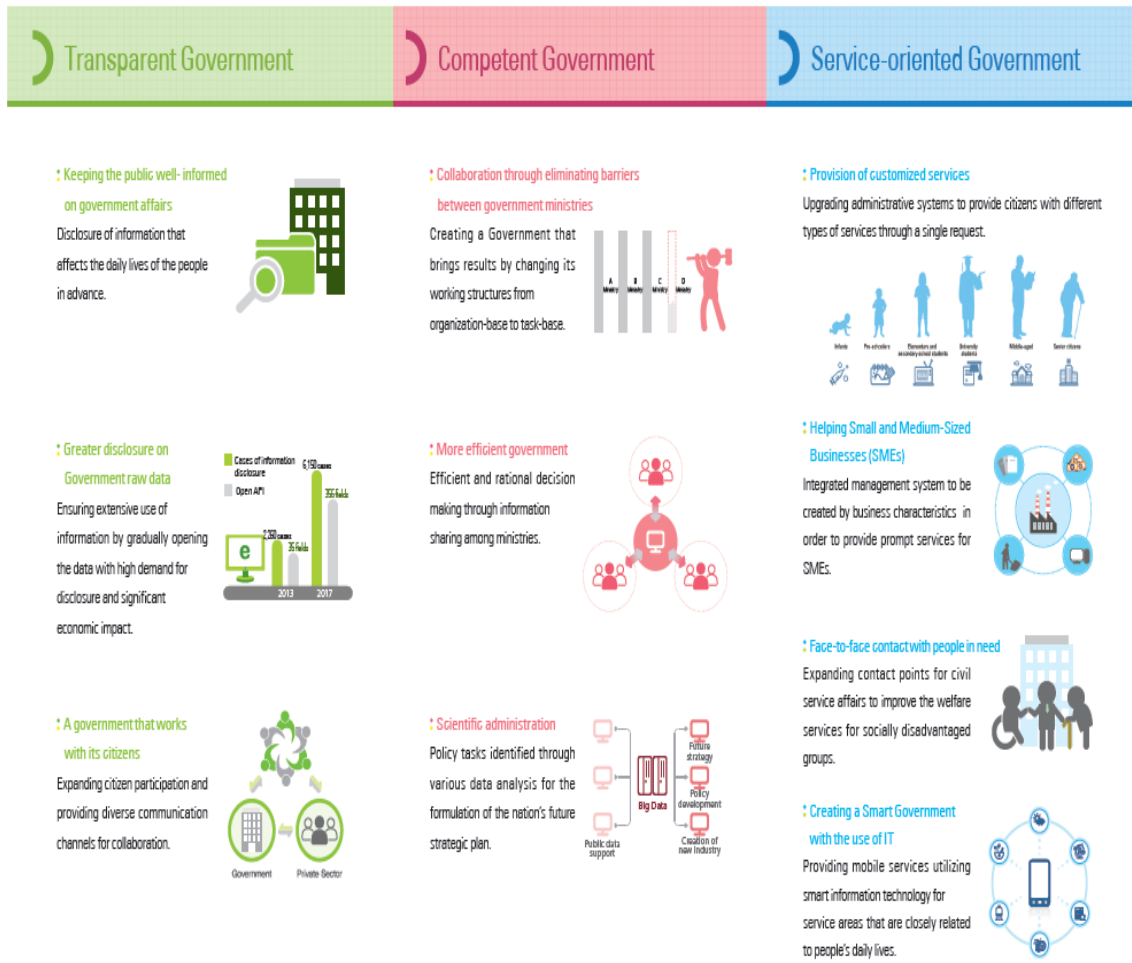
Transparent Government

Keeping the public well- informed on government affairs
Disclosure of information that affects the daily lives of the people in advance.

Greater disclosure on Government raw data
Ensuring extensive use of information by gradually opening the data with high demand for disclosure and significant economic impact.

Cases of information disclosure
Open API
2,260 cases
36 fields
6,150 cases
356 fields
2013
2017

A government that works with its citizens
Expanding citizen participation and providing diverse communication channels for collaboration.

Government
Private Sector

Competent Government

Collaboration through eliminating barriers between government ministries
Creating a Government that brings results by changing its working structures from organization-base to task-base.

A Ministry
B Ministry
C Ministry
D Ministry

More efficient government
Efficient and rational decision making through information sharing among ministries.

Scientific administration
Policy tasks identified through various data analysis for the formulation of the nation's future strategic plan.

Big Data
Public data support
Future strategy
Policy development
Creation of new industry

Service-oriented Government

Provision of customized services
Upgrading administrative systems to provide citizens with different types of services through a single request.

Infants
Pre-schoolers
Elementary and secondary school students
University students
Middle-aged
Senior citizens

Helping Small and Medium-Sized Businesses (SMEs)
Integrated management system to be created by business characteristics in order to provide prompt services for SMEs.

Face-to-face contact with people in need
Expanding contact points for civil service affairs to improve the welfare services for socially disadvantaged groups.

Creating a Smart Government with the use of IT
Providing mobile services utilizing smart information technology for service areas that are closely related to people's daily lives.